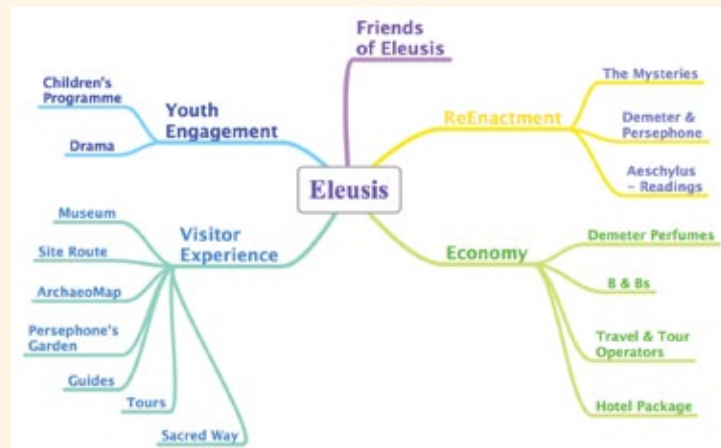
Eleusis

Friends of Eleusis

Youth Engagement

Children's Programme

Drama

ReEnactment

The Mysteries

Demeter & Persephone

Aeschylus – Readings

Visitor Experience

Museum

Site Route

ArchaeoMap

Persephone's Garden

Guides

Tours

Sacred Way

Economy

Demeter Perfumes

B & Bs

Travel & Tour Operators

Hotel Package